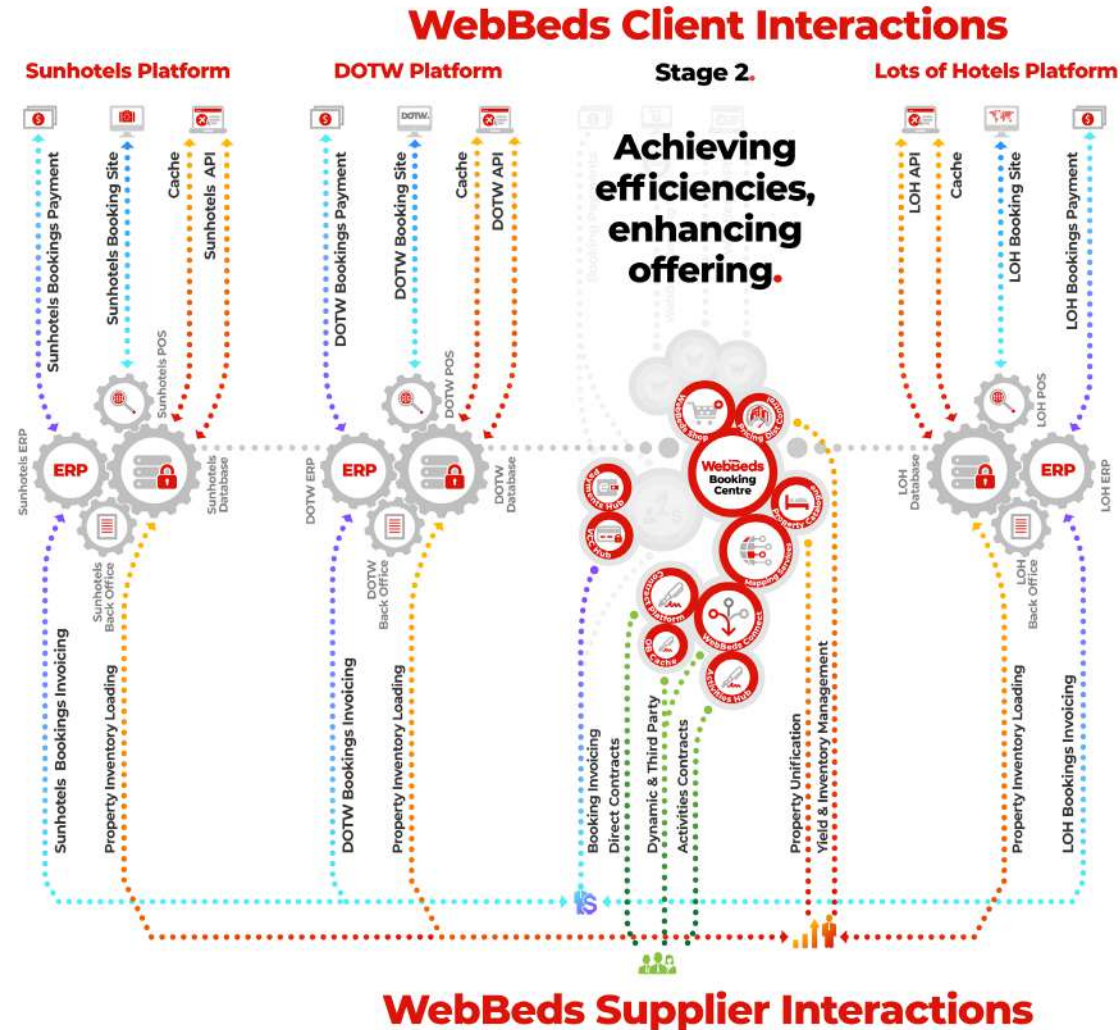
WebBeds Client Interactions

Sunhotels Platform

DOTW Platform

Stage 2.

Lots of Hotels Platform

Achieving efficiencies, enhancing offering.

Sunhotels Bookings Payment

Sunhotels Booking Site

Cache

Sunhotels API

Sunhotels POS

Sunhotels ERP

ERP

Sunhotels Database

Sunhotels Back Office

DOTW Bookings Payment

DOTW Booking Site

Cache

DOTW API

DOTW POS

DOTW ERP

ERP

DOTW Database

DOTW Back Office

LOH API

Cache

LOH Booking Site

LOH Bookings Payment

LOH POS

LOH Database

ERP

LOH ERP

LOH Back Office

WebBeds Shop

Pricing Cost Control

WebBeds Booking Centre

Property Catalogue

Payments Hub

VCC Hub

Mapping Services

Contracts Platform

WebBeds Connect

DB Cache

Activities Hub

Sunhotels Bookings Invoicing

Property Inventory Loading

DOTW Bookings Invoicing

Property Inventory Loading

Booking Invoicing

Direct Contracts

Dynamic & Third Party

Activities Contracts

Property Unification

Yield & Inventory Management

Property Inventory Loading

LOH Bookings Invoicing

WebBeds Supplier Interactions